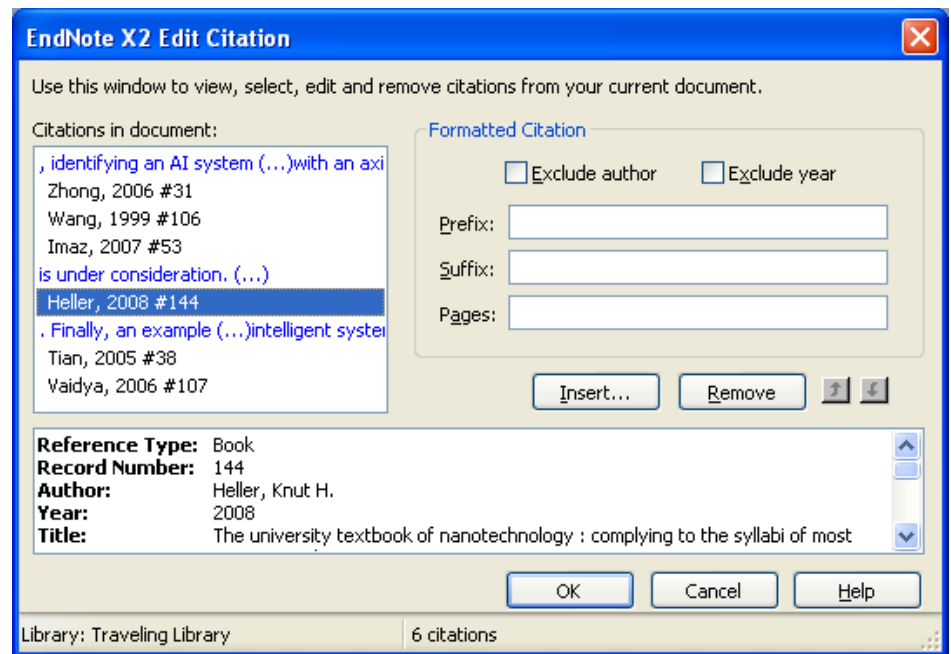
EndNote X2 Edit Citation

Use this window to view, select, edit and remove citations from your current document.

Citations in document:

, identifying an AI system (...)with an axi
Zhong, 2006 #31
Wang, 1999 #106
Imaz, 2007 #53
is under consideration. (...)
Heller, 2008 #144
. Finally, an example (...)intelligent syster
Tian, 2005 #38
Vaidya, 2006 #107

Formatted Citation

Exclude author
Exclude year

Prefix:
Suffix:
Pages:

Insert...
Remove

| | |
|---|---|
| **Reference Type:** | Book |
| **Record Number:** | 144 |
| **Author:** | Heller, Knut H. |
| **Year:** | 2008 |
| **Title:** | The university textbook of nanotechnology : complying to the syllabi of most |

OK
Cancel
Help

Library: Traveling Library
6 citations